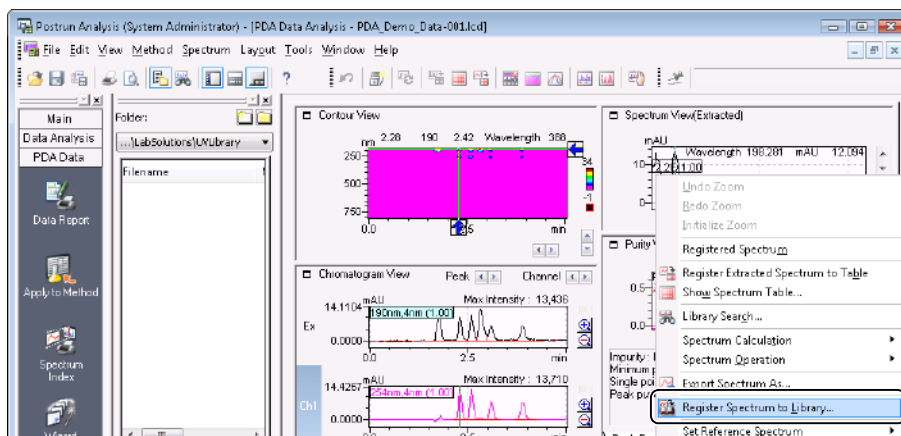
Postrun Analysis (System Administrator) - [PDA Data Analysis - PDA_Demo_Data-001.lcd]

File Edit View Method Spectrum Layout Tools Window Help

Main
Data Analysis
PDA Data

Data Report

Apply to Method

Spectrum Index

Wizard

Folder:
...\LabSolutions\UVlibrary

Filename

Contour View
nm 2.28 190 2.42 Wavelength 368
250-
500-
750-
0.0
min
34
-1

Chromatogram View
Peak
Channel
14.1104 mAU
Max Intensity : 13,436
190nm,4nm (1.00)
Ex
0.0000-
0.0
2.5
min
14.4257 mAU
Max Intensity : 13,710
254nm,4nm (1.00)
Ch1
0.0000-

Spectrum View(Extracted)
mAU
Wavelength 198.281 mAU 12.094
10-
2.28 1.00

Purity
0.5-
0.0-
Impurity
Minimum p
Single po
Peak pu

Undo Zoom
Redo Zoom
Initialize Zoom
Registered Spectrum
Register Extracted Spectrum to Table
Show Spectrum Table...
Library Search...
Spectrum Calculation
Spectrum Operation
Export Spectrum As...
Register Spectrum to Library...
Set Reference Spectrum